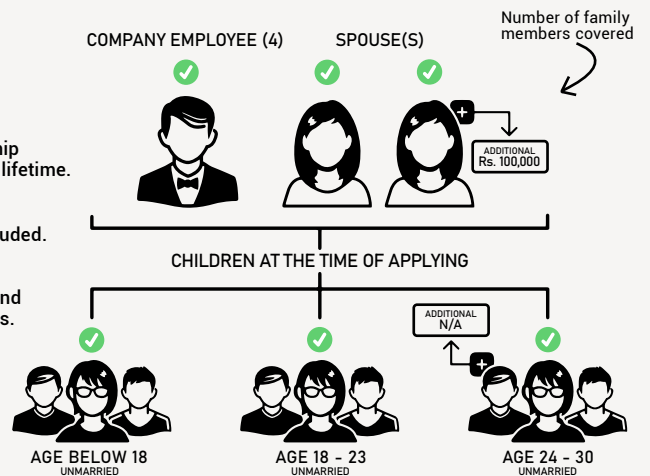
Number of family members covered

COMPANY EMPLOYEE (4)

SPOUSE(S)

hip
lifetime.

ADDITIONAL
Rs. 100,000

uded.

CHILDREN AT THE TIME OF APPLYING

nd
s.

ADDITIONAL
N/A

AGE BELOW 18
UNMARRIED

AGE 18 - 23
UNMARRIED

AGE 24 - 30
UNMARRIED